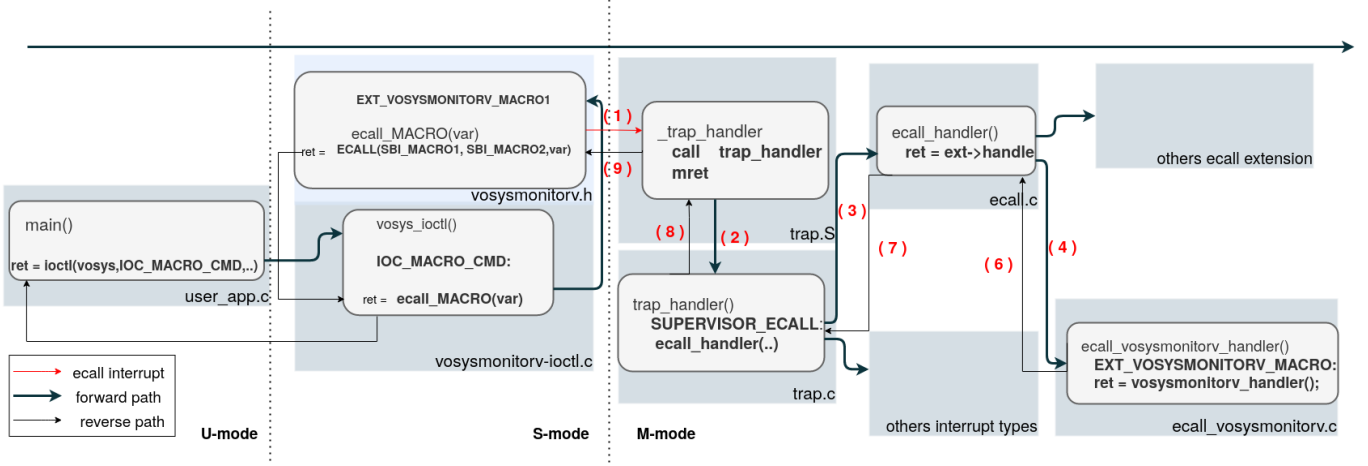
EXT_VOSYSMONITORV_MACRO1

ecall_MACRO(var)

ret = ECALL(SBI_MACRO1, SBI_MACRO2,var)

vosysmonitorv.h

( 1 )

( 9 )

_trap_handler
call trap_handler
mret

trap.S

ecall_handler()
ret = ext->handle

ecall.c

others ecall extension

main()

ret = ioctl(vosys,IOC_MACRO_CMD,..)

user_app.c

vosys_ioctl()

IOC_MACRO_CMD:

ret = ecall_MACRO(var)

vosysmonitorv-ioctl.c

( 8 )

( 2 )

( 3 )

( 7 )

( 6 )

( 4 )

trap_handler()
SUPERVISOR_ECALL:
ecall_handler(..)

trap.c

others interrupt types

ecall_vosysmonitorv_handler()
EXT_VOSYSMONITORV_MACRO:
ret = vosysmonitorv_handler();

ecall_vosysmonitorv.c

ecall interrupt
forward path
reverse path

U-mode

S-mode

M-mode